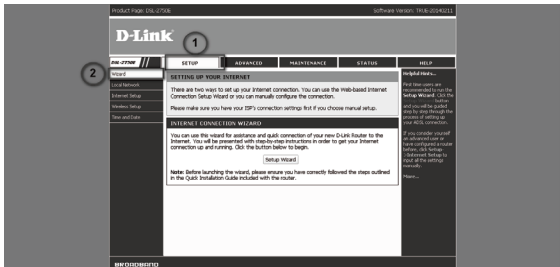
Product Page: DSL-2750E

Software Version: TRUE-20140211

D-Link

1

2

DSL-2750E

SETUP

ADVANCED

MAINTENANCE

STATUS

HELP

Wizard

Local Network

Internet Setup

Wireless Setup

Time and Date

SETTING UP YOUR INTERNET

There are two ways to set up your Internet connection. You can use the Web-based Internet Connection Setup Wizard or you can manually configure the connection.

Please make sure you have your ISP's connection settings first if you choose manual setup.

INTERNET CONNECTION WIZARD

You can use this wizard for assistance and quick connection of your new D-Link Router to the Internet. You will be presented with step-by-step instructions in order to get your Internet connection up and running. Click the button below to begin.

Setup Wizard

Note: Before launching the wizard, please ensure you have correctly followed the steps outlined in the Quick Installation Guide included with the router.

Helpful Hints...

First time users are recommended to run the Setup Wizard. Click the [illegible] button and you will be guided step by step through the process of setting up your ADSL connection.

If you consider yourself an advanced user or have configured a router before, click Setup→Internet Setup to input all the settings manually.

More...

BROADBAND